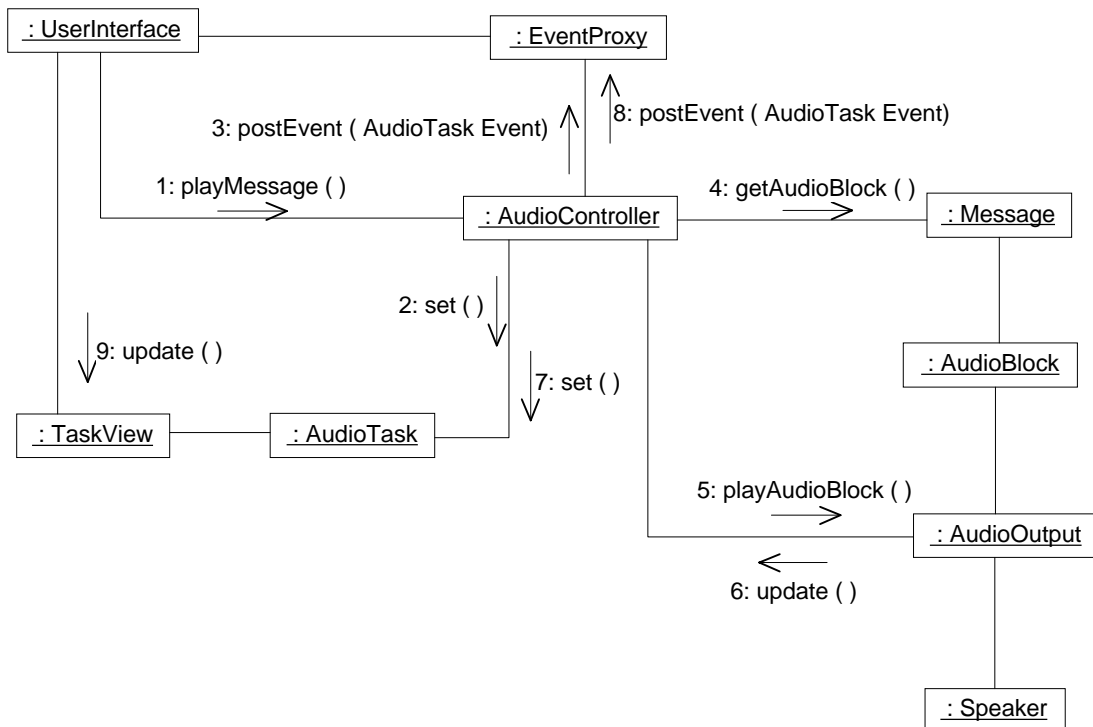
: UserInterface

: EventProxy

3: postEvent ( AudioTask Event)

8: postEvent ( AudioTask Event)

1: playMessage ( )

: AudioController

4: getAudioBlock ( )

: Message

2: set ( )

9: update ( )

: AudioBlock

7: set ( )

: TaskView

: AudioTask

5: playAudioBlock ( )

: AudioOutput

6: update ( )

: Speaker